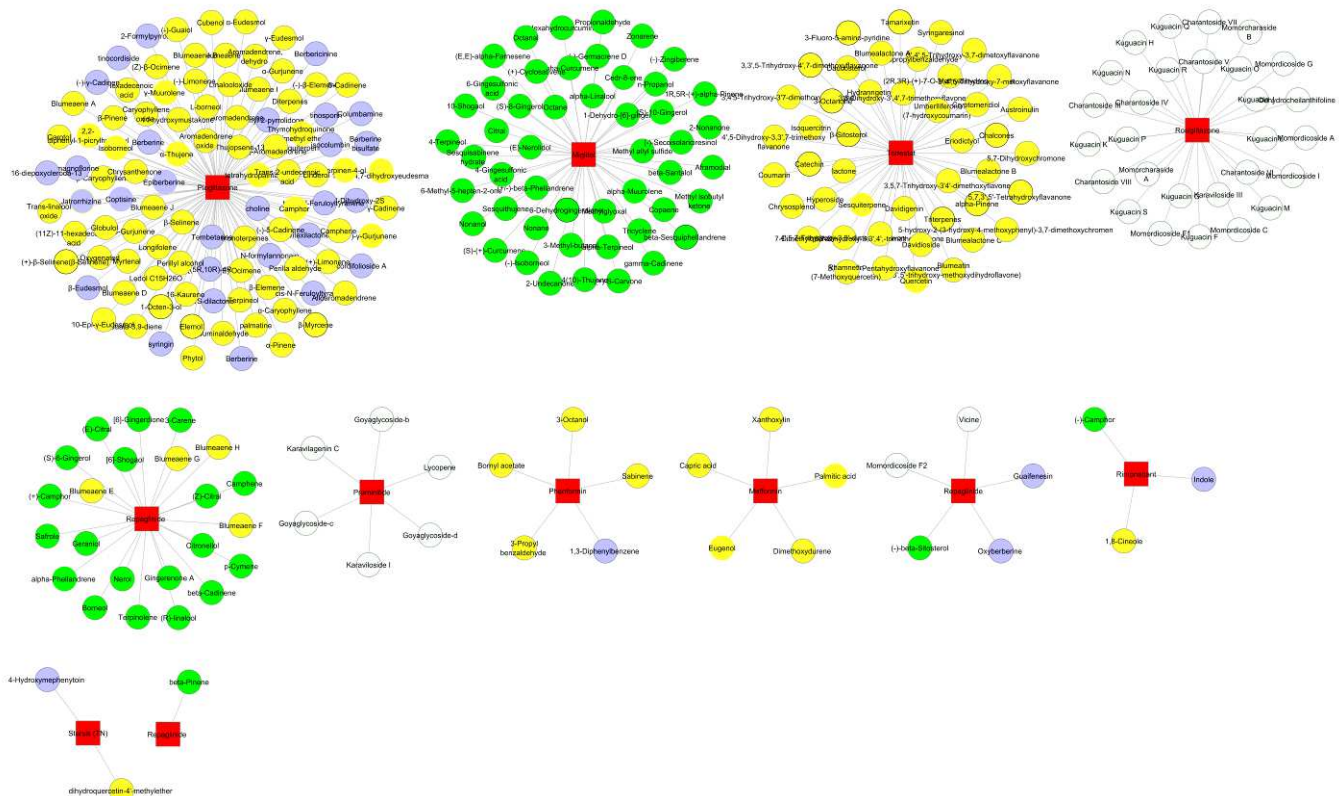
(-)-Guaiol
Cubenol
α-Eudesmol
2-Formylpyrrole
γ-Eudesmol
Blumeaene K
Aromadendrene, dehydro
Berberinine
tinocordiside
(Z)-β-Ocimene
(-)-Limonene
α-Gurjunene
Linalooloxide
(-)-γ-Cadinene
γ-Muurolene
(-)-β-Elemene
δ-Cadinene
Blumeaene I
Blumeaene A
Hexadecanoic acid
L-borneol
Diterpenes
Caryophyllene oxide
β-Pinene
Columbamine
Berberine
Thymohydroquinone
Aromadendrene oxide
Berberine bisulfate
isoborneol
α-Thujene
Isocolumbin
magnoflorine
Chrysanthenone
16-diepoxycleroda-13
Epiberberine
Trans-2-undecenoic acid
Camphor
Feruloyltyramine
γ-Cadinene
Trans-linalool oxide
Jatrorrhizine
Coptisine
choline
Blumeaene J
(-)-δ-Cadinene
(11Z)-11-hexadecenoic acid
Globulol
β-Selinene
Gurjunene
Camphene
γ-Gurjunene
Longifolene
Tembetarine
N-formylannonaine
Perilla aldehyde
(+)-β-Selinene
Myrtenal
Perillyl alcohol
(+)-Limonene
Ledol C15H26O
cis-N-Feruloyltyramine
β-Eudesmol
Blumeaene D
α-Caryophyllene
16-Kaurene
β-Elemene
1-Octen-3-ol
Alloaromadendrene
10-Epi-γ-Eudesmol
Elemol
palmatine
β-Myrcene
syringin
α-Pinene
Phytol
Berberine
Propionaldehyde
Zonarene
Octanal
(+)-Cyclosativene
(-)-Germacrene D
(-)-Zingiberene
(E,E)-alpha-Farnesene
6-Gingesulfonic acid
Cedr-8-ene
n-Propanol
10-Shogaol
alpha-Linalool
1R,5R-(+)-alpha-Pinene
Citral
1-Dehydro-[6]-gingerdione
2-Nonanone
4-Terpineol
Sesquithujene hydrate
(E)-Nerolidol
Secoisolariciresinol
Methyl allyl sulfide
1-Gingesulfonic acid
Aromadendrene
6-Methyl-5-hepten-2-one
(-)-beta-Phellandrene
beta-Santalol
alpha-Muurolene
Sesquithujene
Nonanal
Nonane
Methylglyoxal
Copaene
Methyl isobutyl ketone
(S)-(+)-Curcumene
3-Methyl-butanal
Tricyclene
beta-Sesquiphellandrene
(-)-Isoborneol
2-Undecanone
4(10)-Thujene
Carvone
gamma-Cadinene
Tamarixetin
Syringaresinol
3-Fluoro-5-amino-pyridine
Blumealactone A
propylbenzaldehyde
3,3',5-Trihydroxy-4',7-dimethoxyflavanone
Hydrangenol
β-Sitosterol
Umbelliferone (7-hydroxycoumarin)
Austroinulin
Isoquercitrin
Chalcones
Catechin
lactone
Eriodictyol
5,7-Dihydroxychromone
Coumarin
Blumealactone B
Chrysosplenol
Hyperoside
Sesquiterpene
Davidigenin
Triterpenes
alpha-Pinene
Davidioside
Blumealactone C
Blumeatin
Rhamnetin (7-Methoxyquercetin)
Pentahydroxyflavanone
Quercetin
Kuguacin Q
Charantoside VII
Momorcharaside B
Kuguacin H
Charantoside V
Kuguacin R
Kuguacin O
Momordicoside G
Kuguacin N
Charantoside IV
Kuguacin P
Kuguacin K
Momordicoside A
Momorcharaside A
Charantoside VIII
Charantoside III
Momordicoside I
Kuguacin S
Karaviloside III
Kuguacin M
Kuguacin F
Momordicoside F1
Momordicoside C
[6]-Gingerdione
3-Carene
(E)-Citral
(S)-6-Gingerol
[6]-Shogaol
Blumeaene G
Blumeaene H
Blumeaene E
(+)-Camphor
(Z)-Citral
Camphene
Repaglinide
Blumeaene F
Safrole
Geraniol
Citronellol
p-Cymene
alpha-Phellandrene
Nerol
Gingerenone A
beta-Cadinene
Borneol
Terpinolene
(R)-linalool
Goyaglycoside-b
Karavilagenin C
Lycopene
Phenformin
Goyaglycoside-c
Goyaglycoside-d
Karaviloside I
3-Octanol
Bornyl acetate
Sabinene
3-Propyl benzaldehyde
1,3-Diphenylbenzene
Xanthoxylin
Capric acid
Metformin
Palmitic acid
Eugenol
Dimethoxydurene
Vicine
Momordicoside F2
Repaglinide
Guaifenesin
(-)-beta-Sitosterol
Oxyberberine
(-)-Camphor
Indole
1,8-Cineole
4-Hydroxymephenytoin
beta-Pinene
Repaglinide
dihydroquercetin-4-methylether